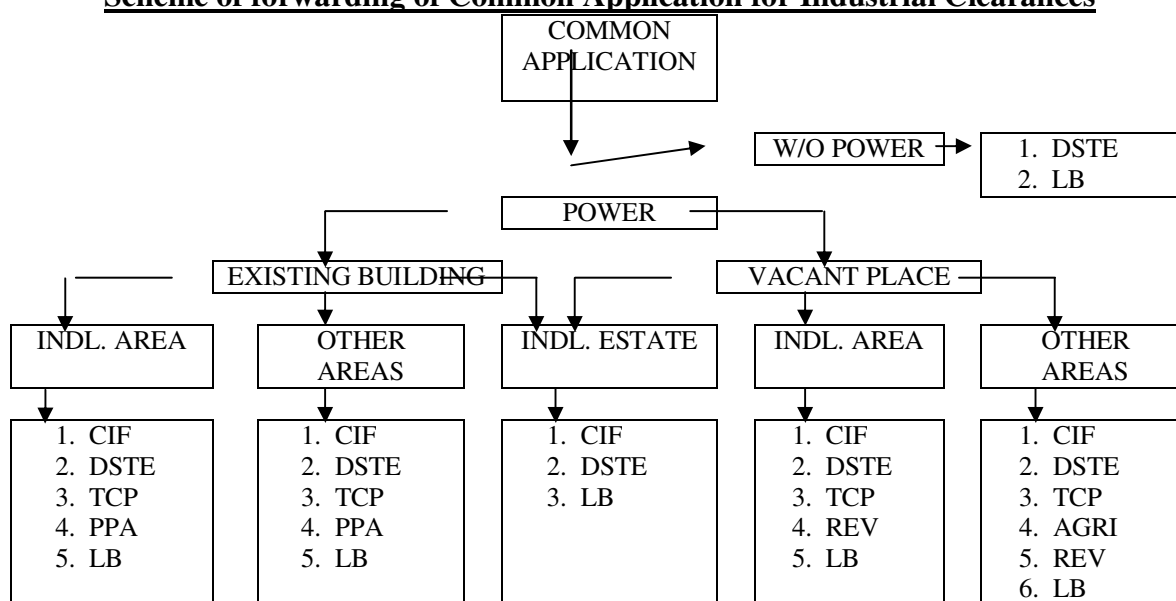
Scheme of forwarding of Common Application for Industrial Clearances

COMMON APPLICATION

W/O POWER

1. DSTE
2. LB

POWER

EXISTING BUILDING

VACANT PLACE

INDL. AREA

OTHER AREAS

INDL. ESTATE

INDL. AREA

OTHER AREAS

1. CIF
2. DSTE
3. TCP
4. PPA
5. LB

1. CIF
2. DSTE
3. TCP
4. PPA
5. LB

1. CIF
2. DSTE
3. LB

1. CIF
2. DSTE
3. TCP
4. REV
5. LB

1. CIF
2. DSTE
3. TCP
4. AGRI
5. REV
6. LB